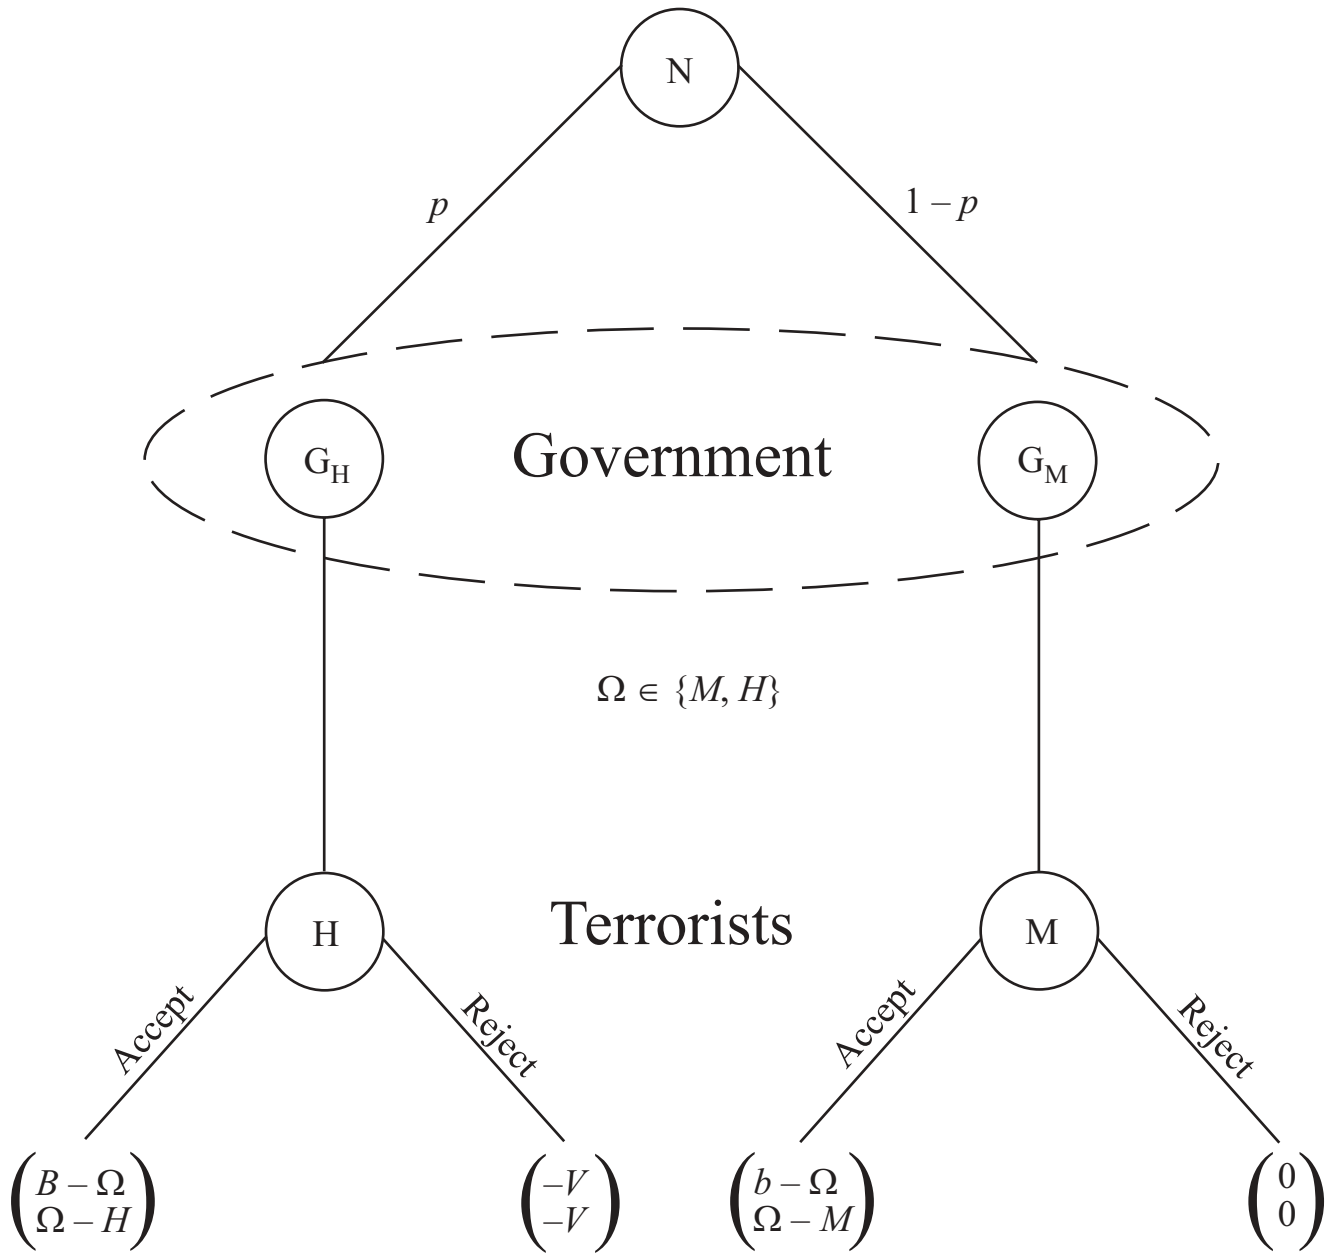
N

$p$

$1-p$

$G_H$

Government

$G_M$

$\Omega \in \{M, H\}$

H

Terrorists

M

Accept

Reject

Accept

Reject

$\begin{pmatrix} B-\Omega \\ \Omega-H \end{pmatrix}$

$\begin{pmatrix} -V \\ -V \end{pmatrix}$

$\begin{pmatrix} b-\Omega \\ \Omega-M \end{pmatrix}$

$\begin{pmatrix} 0 \\ 0 \end{pmatrix}$